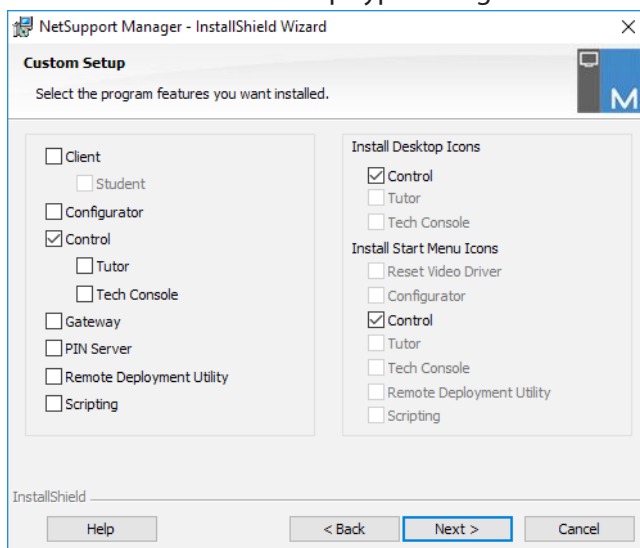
NetSupport Manager - InstallShield Wizard

Custom Setup

Select the program features you want installed.

Client
Student
Configurator
Control
Tutor
Tech Console
Gateway
PIN Server
Remote Deployment Utility
Scripting

Install Desktop Icons
Control
Tutor
Tech Console
Install Start Menu Icons
Reset Video Driver
Configurator
Control
Tutor
Tech Console
Remote Deployment Utility
Scripting

InstallShield

Help
< Back
Next >
Cancel